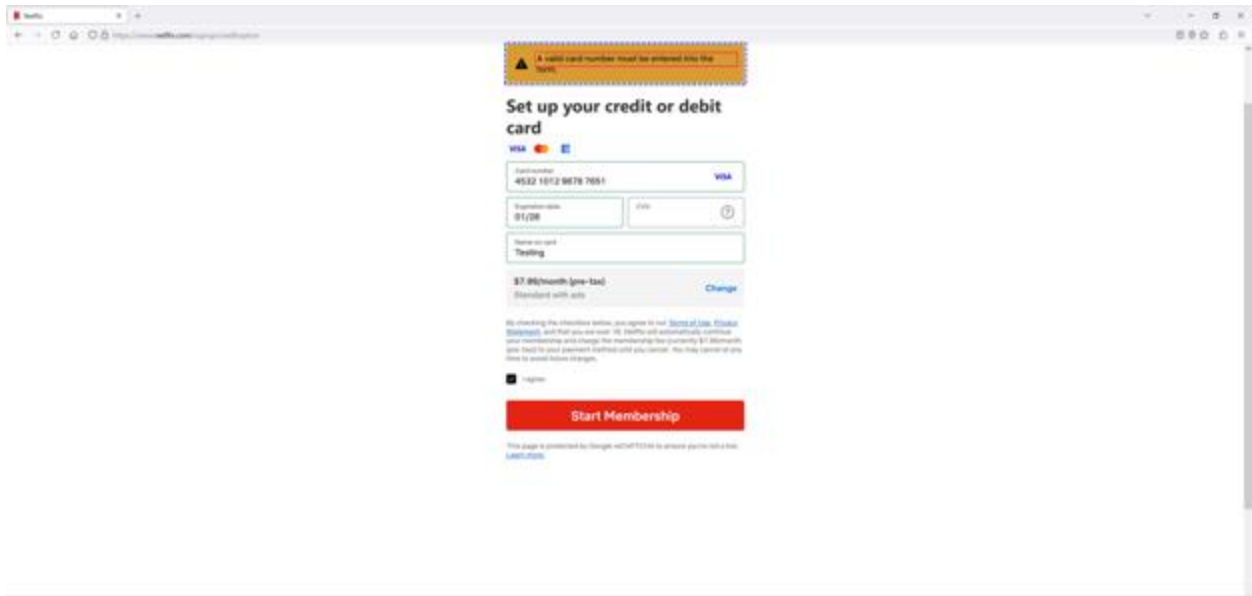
Netflix

https://www.netflix.com/signup/creditoption

A valid card number must be entered into the form.

Set up your credit or debit card

VISA

Card number
4532 1012 9878 7651
VISA

Expiration date
01/28

CVV

Name on card
Testing

$7.99/month (pre-tax)
Standard with ads
Change

By checking the checkbox below, you agree to our Terms of Use, Privacy Statement, and that you are over 18. Netflix will automatically continue your membership and charge the membership fee (currently $7.99/month pre-tax) to your payment method until you cancel. You may cancel at any time to avoid future charges.

I agree.

Start Membership

This page is protected by Google reCAPTCHA to ensure you're not a bot. Learn more.